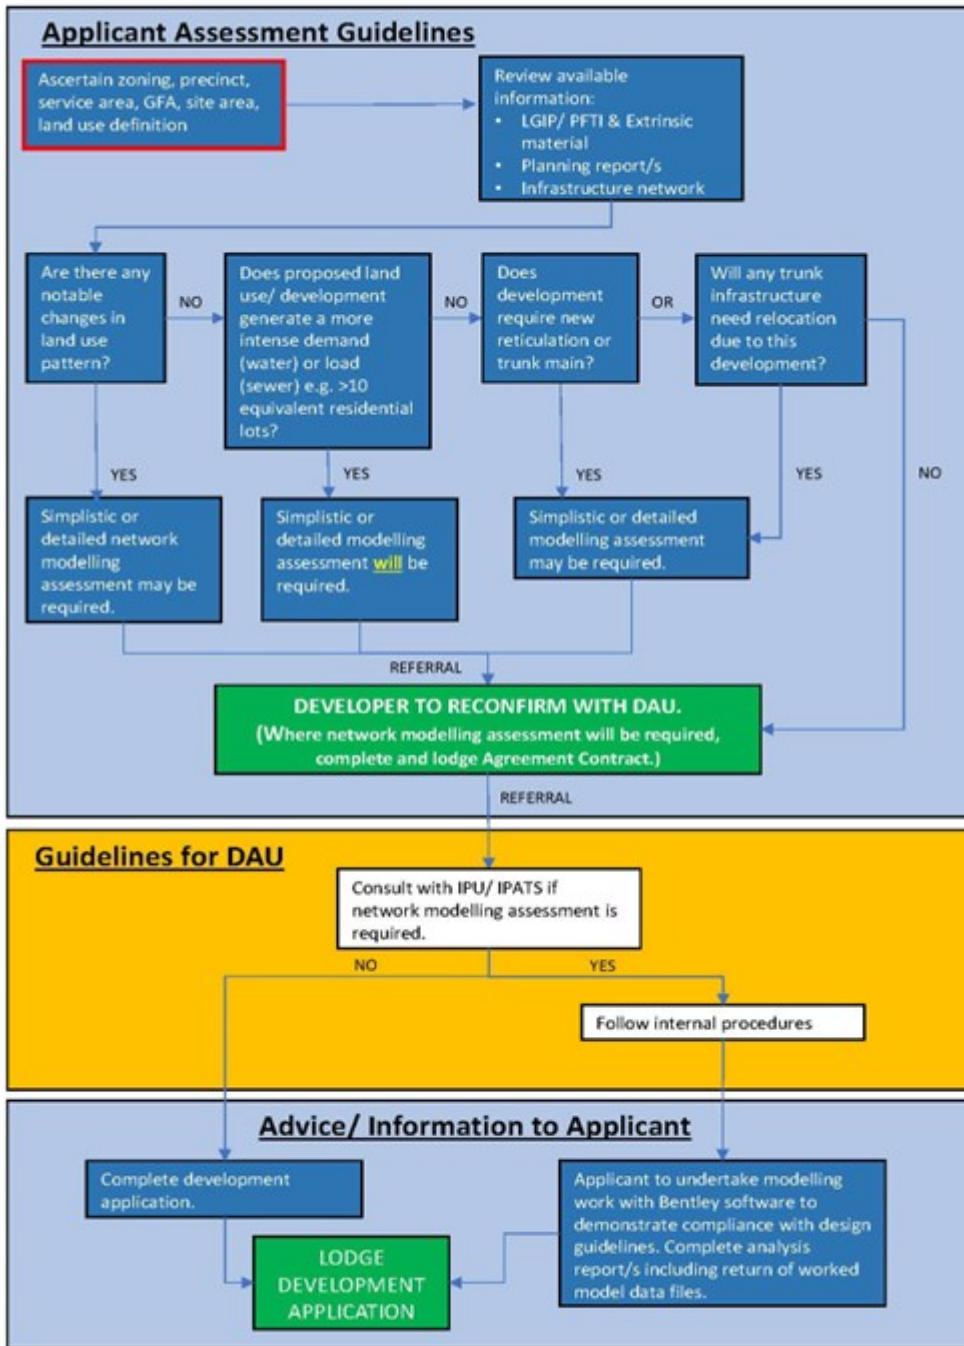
Applicant Assessment Guidelines

Ascertain zoning, precinct, service area, GFA, site area, land use definition

Review available information:
• LGIP/ PFTI & Extrinsic material
• Planning report/s
• Infrastructure network

Are there any notable changes in land use pattern?

NO

Does proposed land use/ development generate a more intense demand (water) or load (sewer) e.g. >10 equivalent residential lots?

NO

Does development require new reticulation or trunk main?

OR

Will any trunk infrastructure need relocation due to this development?

YES

YES

YES

YES

NO

Simplistic or detailed network modelling assessment may be required.

Simplistic or detailed modelling assessment will be required.

Simplistic or detailed modelling assessment may be required.

REFERRAL

DEVELOPER TO RECONFIRM WITH DAU.
(Where network modelling assessment will be required, complete and lodge Agreement Contract.)

REFERRAL

Guidelines for DAU

Consult with IPU/ IPATS if network modelling assessment is required.

NO

YES

Follow internal procedures

Advice/ Information to Applicant

Complete development application.

LODGE DEVELOPMENT APPLICATION

Applicant to undertake modelling work with Bentley software to demonstrate compliance with design guidelines. Complete analysis report/s including return of worked model data files.